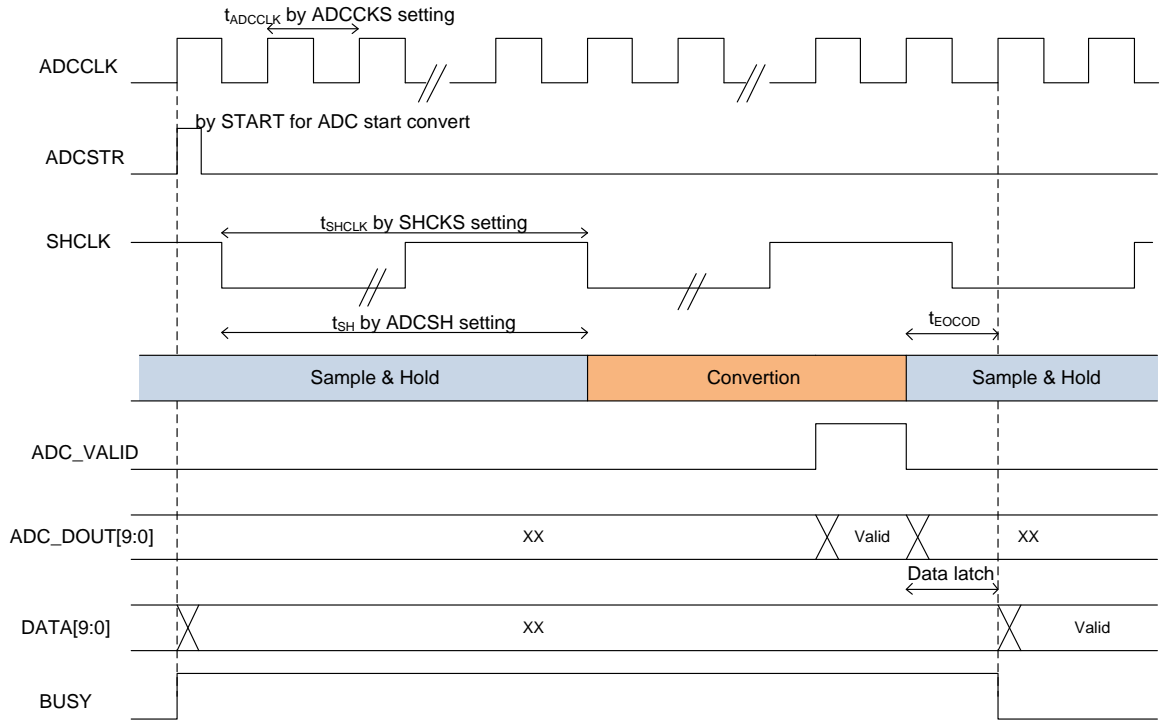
$t_{ADCCLK}$ by ADCCKS setting

ADCCLK

by START for ADC start convert

ADCSTR

$t_{SHCLK}$ by SHCKS setting

SHCLK

$t_{SH}$ by ADCSH setting

$t_{EOCOD}$

Sample & Hold

Convertion

Sample & Hold

ADC_VALID

ADC_DOUT[9:0]

XX

Valid

XX

Data latch

DATA[9:0]

XX

Valid

BUSY